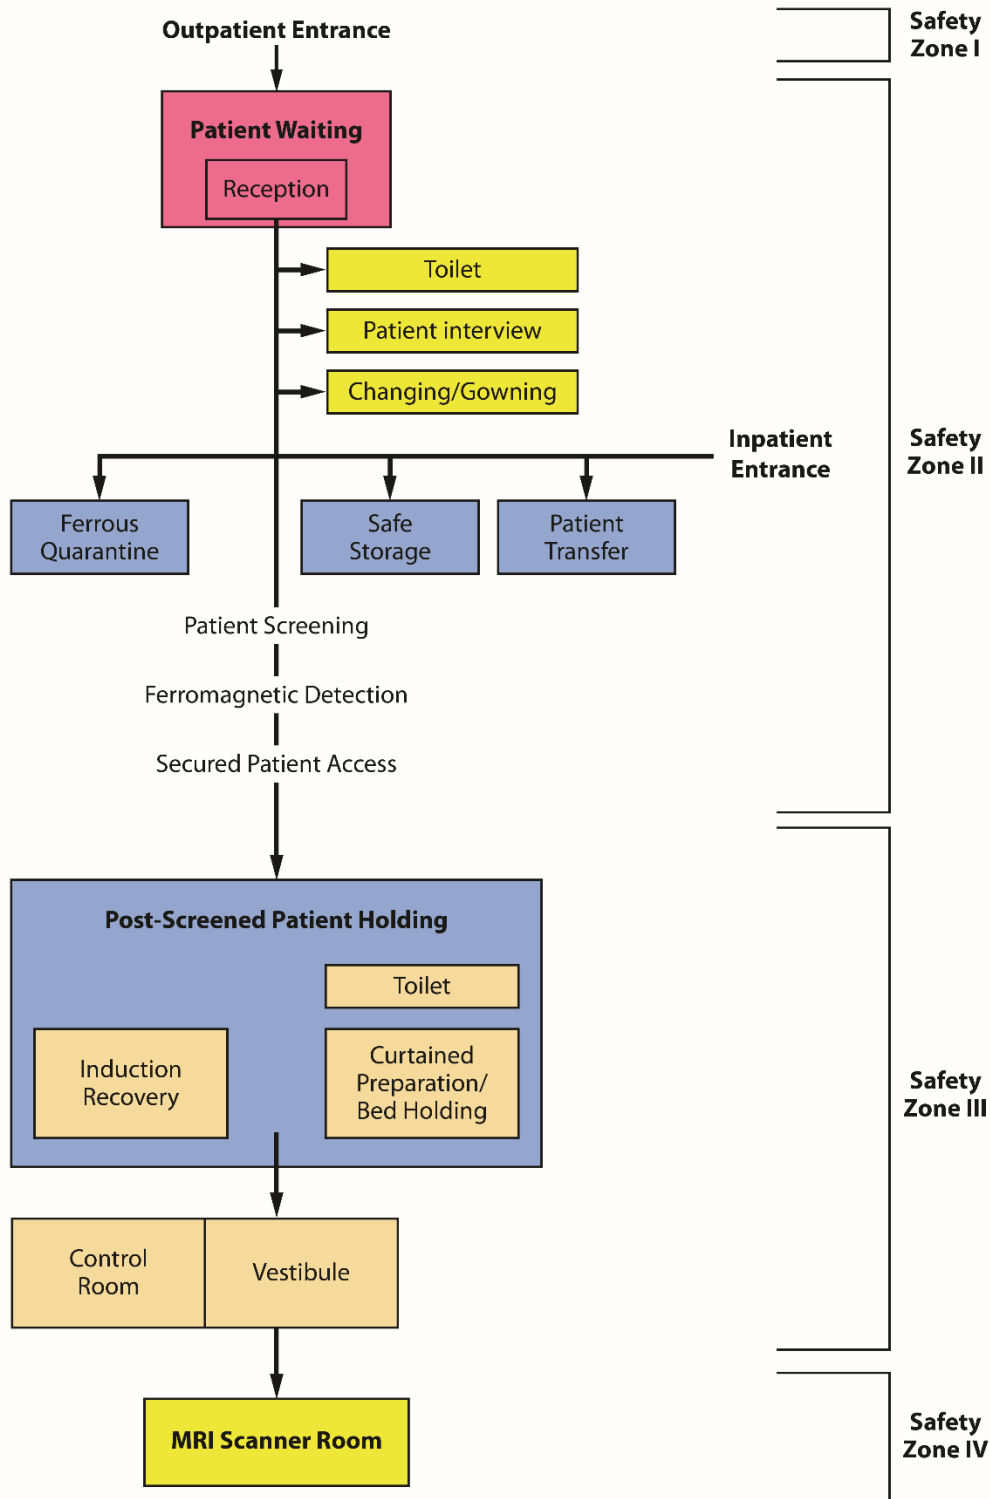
Outpatient Entrance

Safety Zone I

Patient Waiting

Reception

Toilet

Patient interview

Changing/Gowning

Inpatient Entrance

Safety Zone II

Ferrous Quarantine

Safe Storage

Patient Transfer

Patient Screening

Ferromagnetic Detection

Secured Patient Access

Post-Screened Patient Holding

Toilet

Induction Recovery

Curtained Preparation/ Bed Holding

Safety Zone III

Control Room

Vestibule

MRI Scanner Room

Safety Zone IV